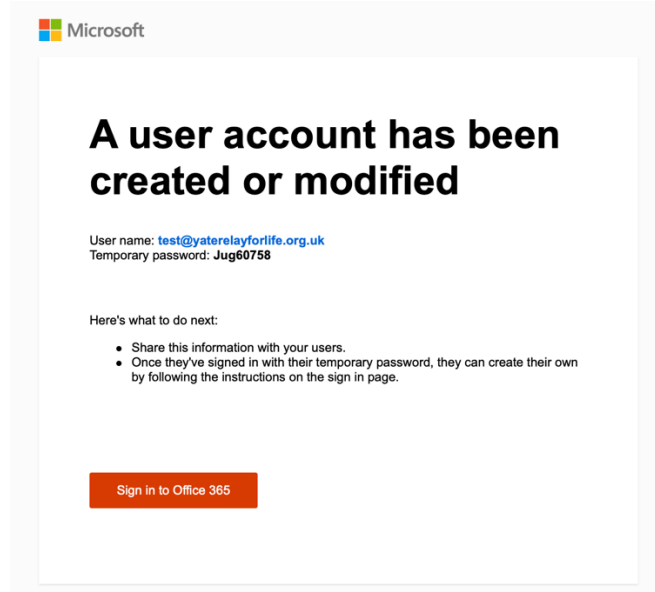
Microsoft

A user account has been created or modified

User name: test@yaterelayforlife.org.uk
Temporary password: Jug60758

Here's what to do next:

- Share this information with your users.
- Once they've signed in with their temporary password, they can create their own by following the instructions on the sign in page.

Sign in to Office 365